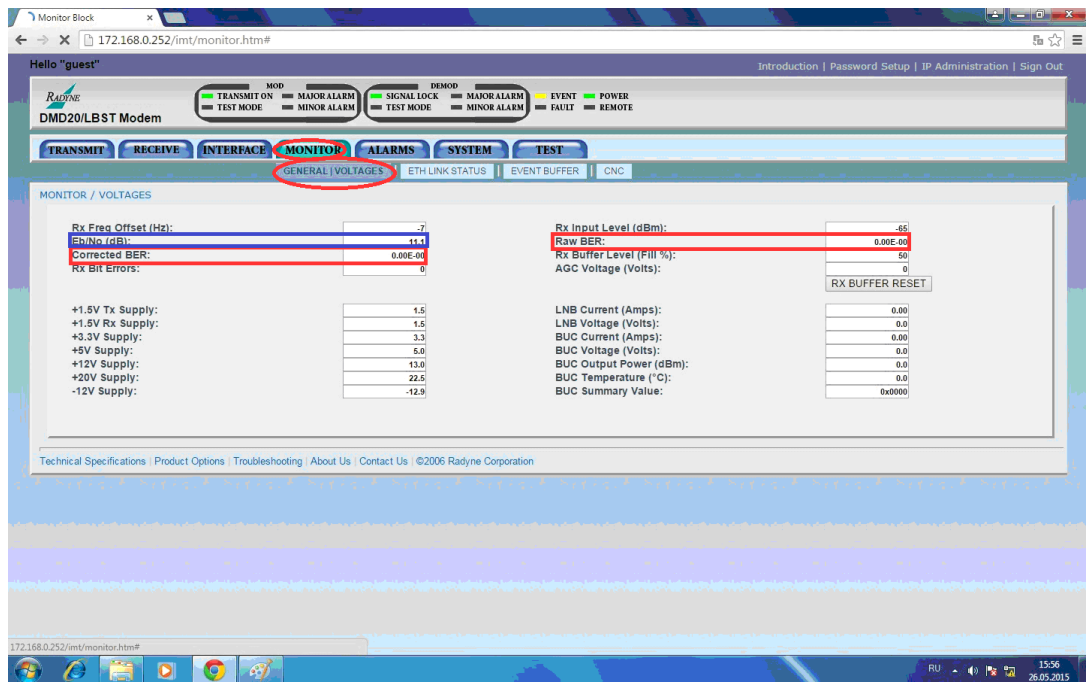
Monitor Block

172.168.0.252/imt/monitor.htm#

Hello "guest"

Introduction | Password Setup | IP Administration | Sign Out

RADYNE
DMD20/LBST Modem

MOD
TRANSMIT ON
MAJOR ALARM
TEST MODE
MINOR ALARM

DEMOD
SIGNAL LOCK
MAJOR ALARM
TEST MODE
MINOR ALARM

EVENT
POWER
FAULT
REMOTE

TRANSMIT | RECEIVE | INTERFACE | MONITOR | ALARMS | SYSTEM | TEST

GENERAL | VOLTAGES | ETH LINK STATUS | EVENT BUFFER | CNC

MONITOR / VOLTAGES

| | | | |
|---|---|---|---|
| Rx Freq Offset (Hz): | -7 | Rx Input Level (dBm): | -65 |
| Eb/No (dB): | 11.1 | Raw BER: | 0.00E-00 |
| Corrected BER: | 0.00E-00 | Rx Buffer Level (Fill %): | 50 |
| Rx Bit Errors: | 0 | AGC Voltage (Volts): | 0 |

RX BUFFER RESET

| | | | |
|---|---|---|---|
| +1.5V Tx Supply: | 1.5 | LNB Current (Amps): | 0.00 |
| +1.5V Rx Supply: | 1.5 | LNB Voltage (Volts): | 0.0 |
| +3.3V Supply: | 3.3 | BUC Current (Amps): | 0.00 |
| +5V Supply: | 5.0 | BUC Voltage (Volts): | 0.0 |
| +12V Supply: | 13.0 | BUC Output Power (dBm): | 0.0 |
| +20V Supply: | 22.5 | BUC Temperature (°C): | 0.0 |
| -12V Supply: | -12.9 | BUC Summary Value: | 0x0000 |

Technical Specifications | Product Options | Troubleshooting | About Us | Contact Us | ©2006 Radyne Corporation

172.168.0.252/imt/monitor.htm#

RU 15:56 26.05.2015